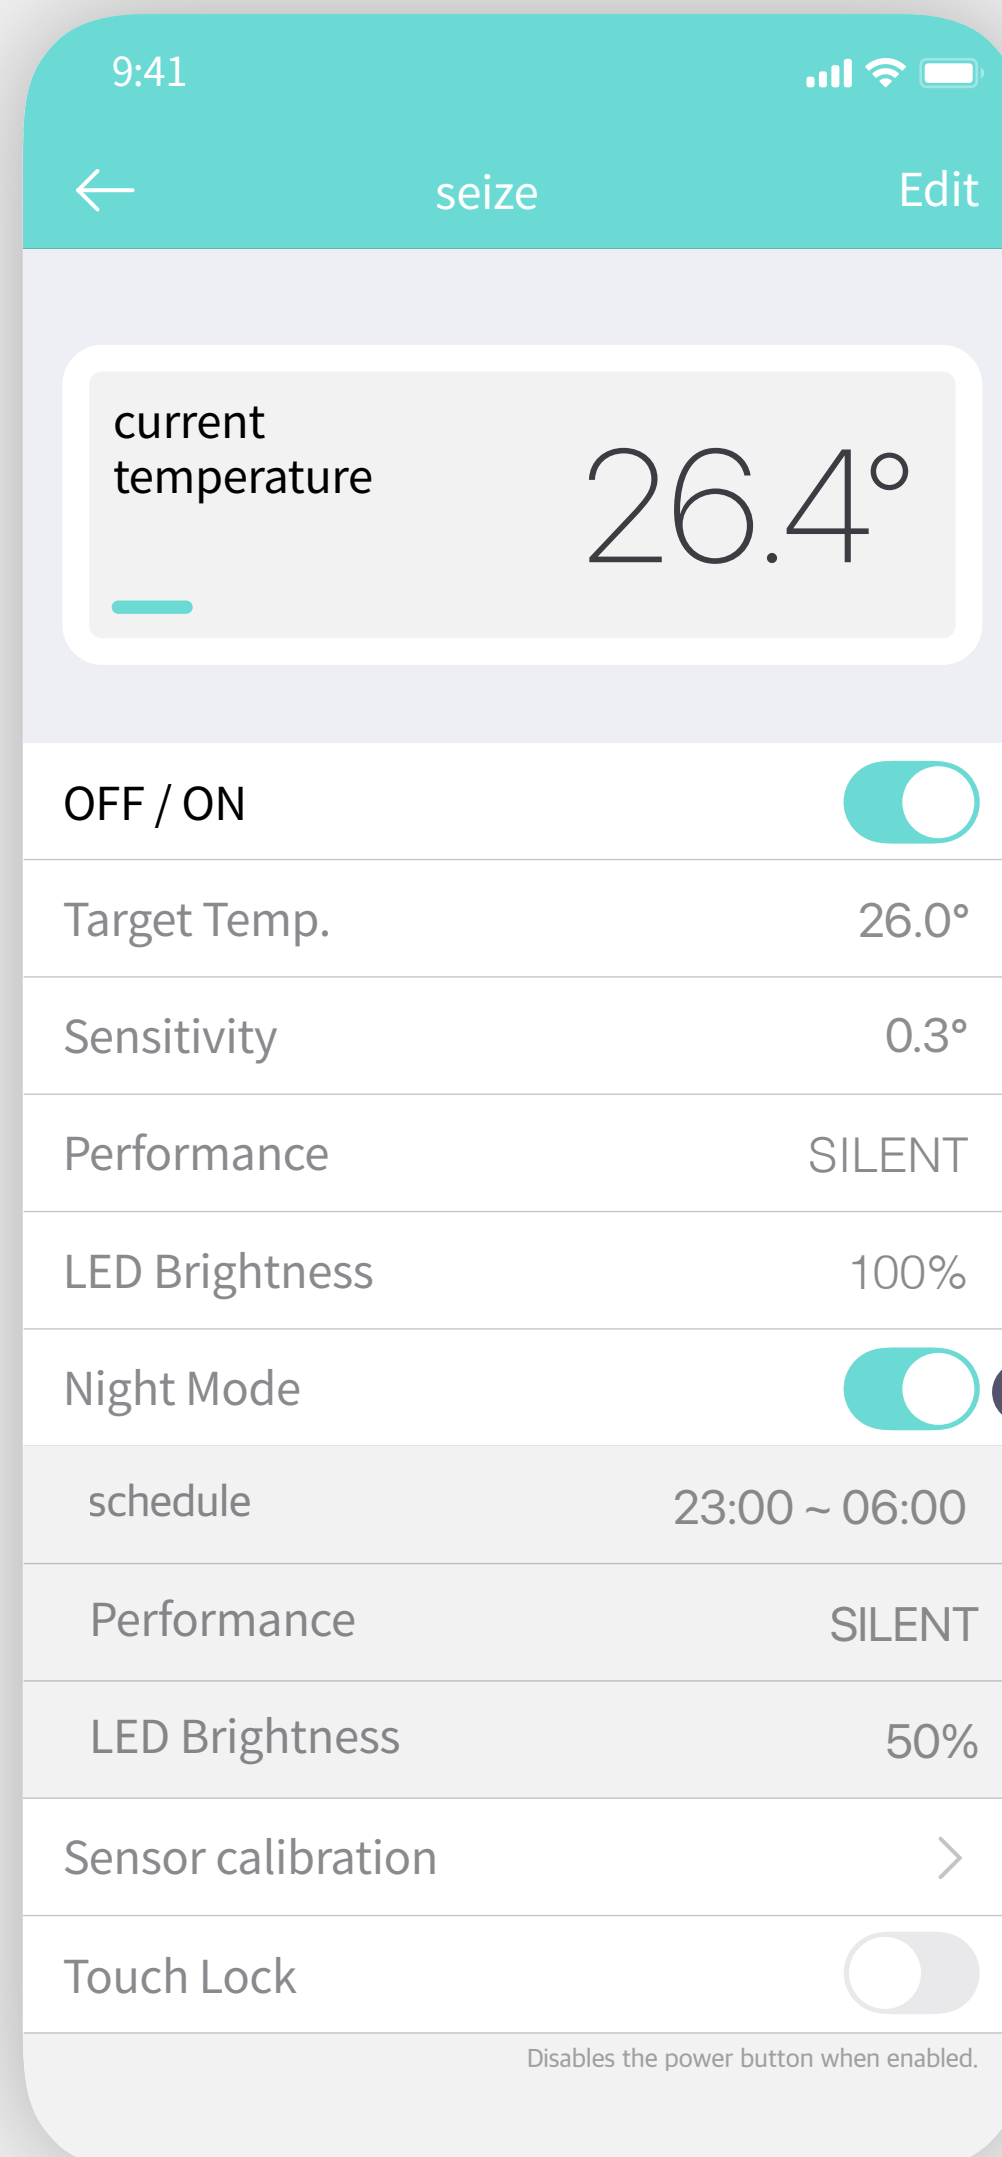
9:41

seize

Edit

current temperature

26.4°

OFF / ON

Target Temp. 26.0°

Sensitivity 0.3°

Performance SILENT

LED Brightness 100%

Night Mode

schedule 23:00 ~ 06:00

Performance SILENT

LED Brightness 50%

Sensor calibration

Touch Lock

Disables the power button when enabled.